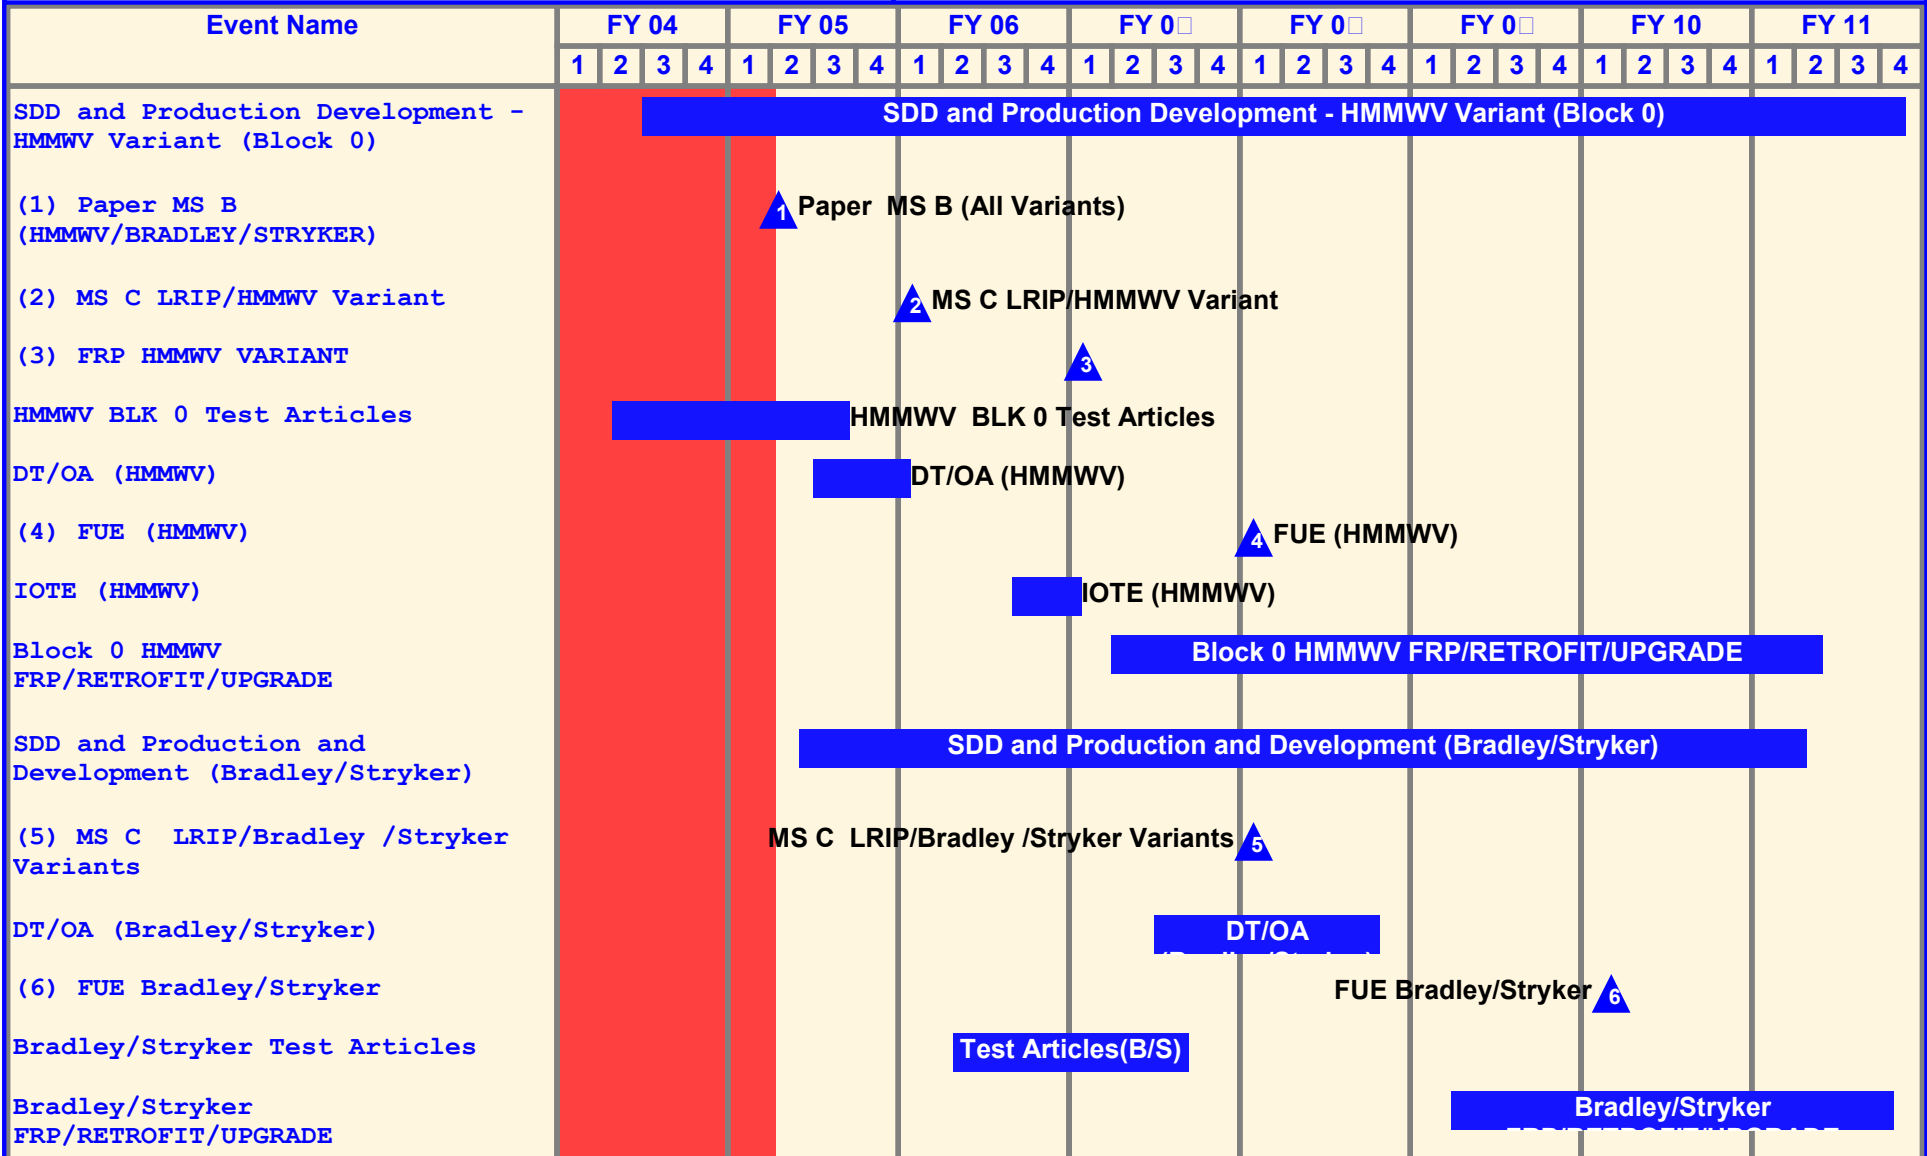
| Event Name | FY 04 | FY 05 | FY 06 | FY 0□ | FY 0□ | FY 0□ | FY 10 | FY 11 |
|---|---|---|---|---|---|---|---|---|
| | 1 2 3 4 | 1 2 3 4 | 1 2 3 4 | 1 2 3 4 | 1 2 3 4 | 1 2 3 4 | 1 2 3 4 | 1 2 3 4 |
| SDD and Production Development - HMMWV Variant (Block 0) | SDD and Production Development - HMMWV Variant (Block 0) | | | | | | | |
| (1) Paper MS B (HMMWV/BRADLEY/STRYKER) | 1 Paper MS B (All Variants) | | | | | | | |
| (2) MS C LRIP/HMMWV Variant | 2 MS C LRIP/HMMWV Variant | | | | | | | |
| (3) FRP HMMWV VARIANT | 3 | | | | | | | |
| HMMWV BLK 0 Test Articles | HMMWV BLK 0 Test Articles | | | | | | | |
| DT/OA (HMMWV) | DT/OA (HMMWV) | | | | | | | |
| (4) FUE (HMMWV) | 4 FUE (HMMWV) | | | | | | | |
| IOTE (HMMWV) | IOTE (HMMWV) | | | | | | | |
| Block 0 HMMWV FRP/RETROFIT/UPGRADE | Block 0 HMMWV FRP/RETROFIT/UPGRADE | | | | | | | |
| SDD and Production and Development (Bradley/Stryker) | SDD and Production and Development (Bradley/Stryker) | | | | | | | |
| (5) MS C LRIP/Bradley /Stryker Variants | MS C LRIP/Bradley /Stryker Variants 5 | | | | | | | |
| DT/OA (Bradley/Stryker) | DT/OA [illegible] | | | | | | | |
| (6) FUE Bradley/Stryker | FUE Bradley/Stryker 6 | | | | | | | |
| Bradley/Stryker Test Articles | Test Articles(B/S) | | | | | | | |
| Bradley/Stryker FRP/RETROFIT/UPGRADE | Bradley/Stryker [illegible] | | | | | | | |